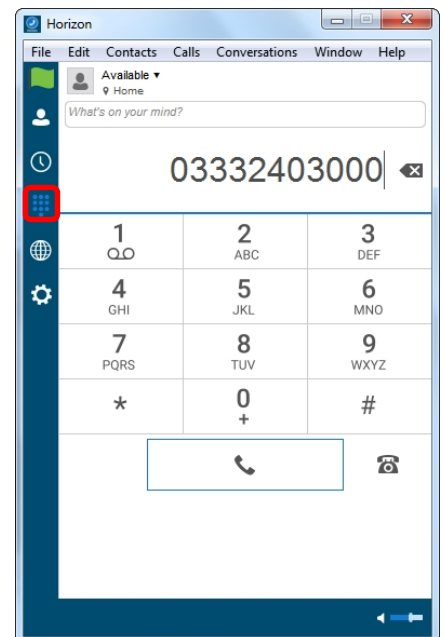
Horizon

File Edit Contacts Calls Conversations Window Help

Available ▾
Home

What's on your mind?

03332403000

| 1 | 2 ABC | 3 DEF |
|---|---|---|
| 4 GHI | 5 JKL | 6 MNO |
| 7 PQRS | 8 TUV | 9 WXYZ |
| * | 0 + | # |